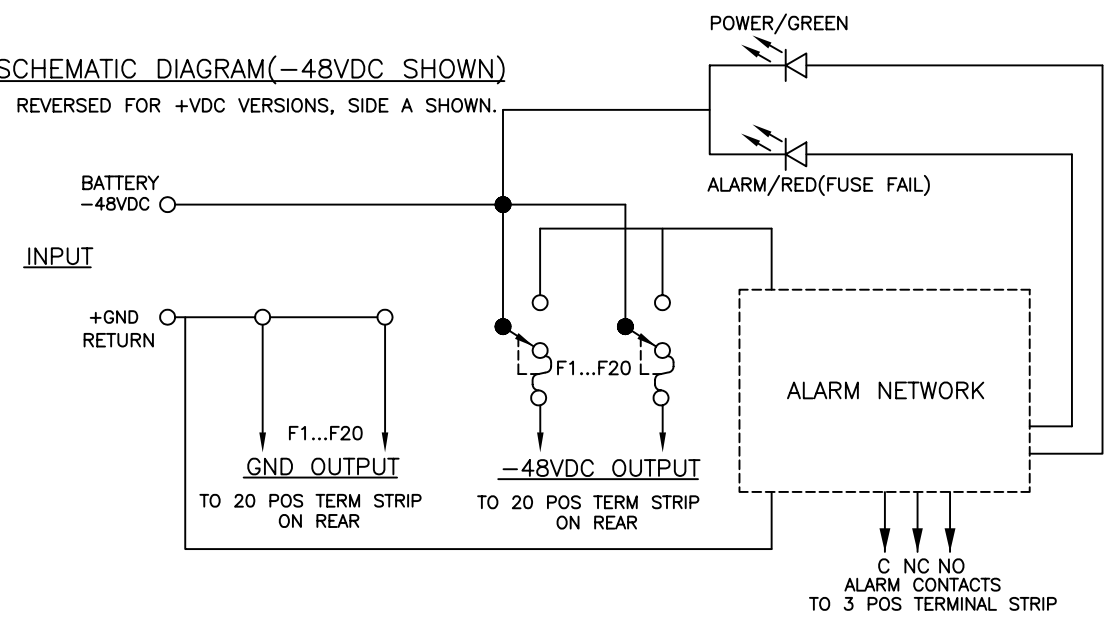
SCHEMATIC DIAGRAM(−48VDC SHOWN)

REVERSED FOR +VDC VERSIONS, SIDE A SHOWN.

POWER/GREEN

ALARM/RED(FUSE FAIL)

BATTERY
−48VDC

INPUT

+GND
RETURN

F1...F20

F1...F20

GND OUTPUT

TO 20 POS TERM STRIP
ON REAR

−48VDC OUTPUT

TO 20 POS TERM STRIP
ON REAR

ALARM NETWORK

C NC NO
ALARM CONTACTS
TO 3 POS TERMINAL STRIP